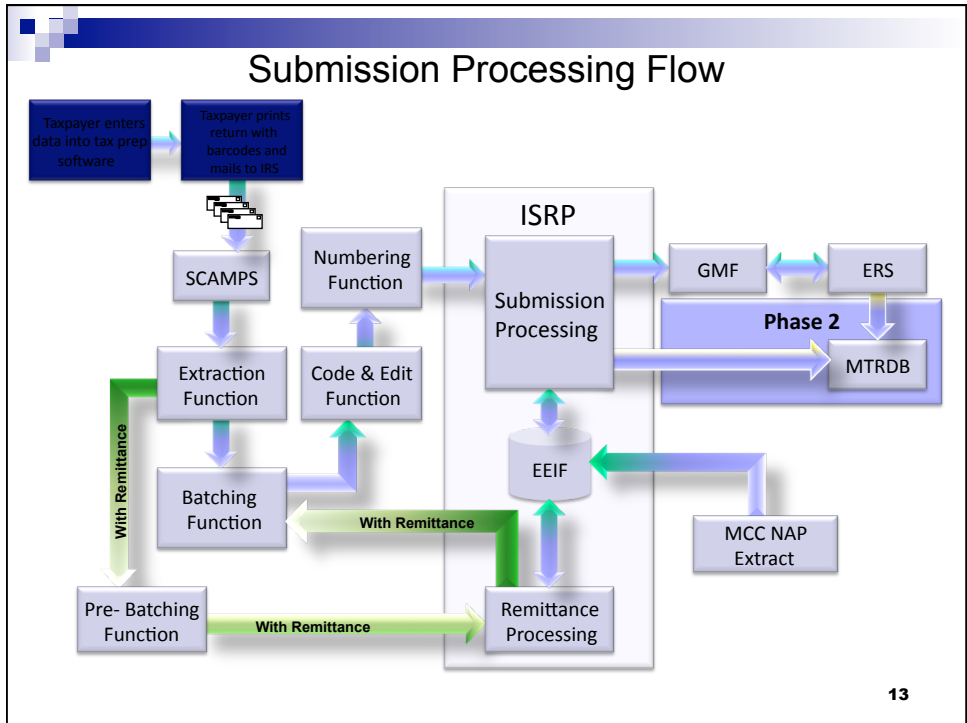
Submission Processing Flow

Taxpayer enters data into tax prep software

Taxpayer prints return with barcodes and mails to IRS

SCAMPS

Extraction Function

Batching Function

Pre- Batching Function

Code & Edit Function

Numbering Function

ISRP

Submission Processing

EEIF

Remittance Processing

GMF

ERS

Phase 2

MTRDB

MCC NAP Extract

With Remittance

With Remittance

With Remittance

13